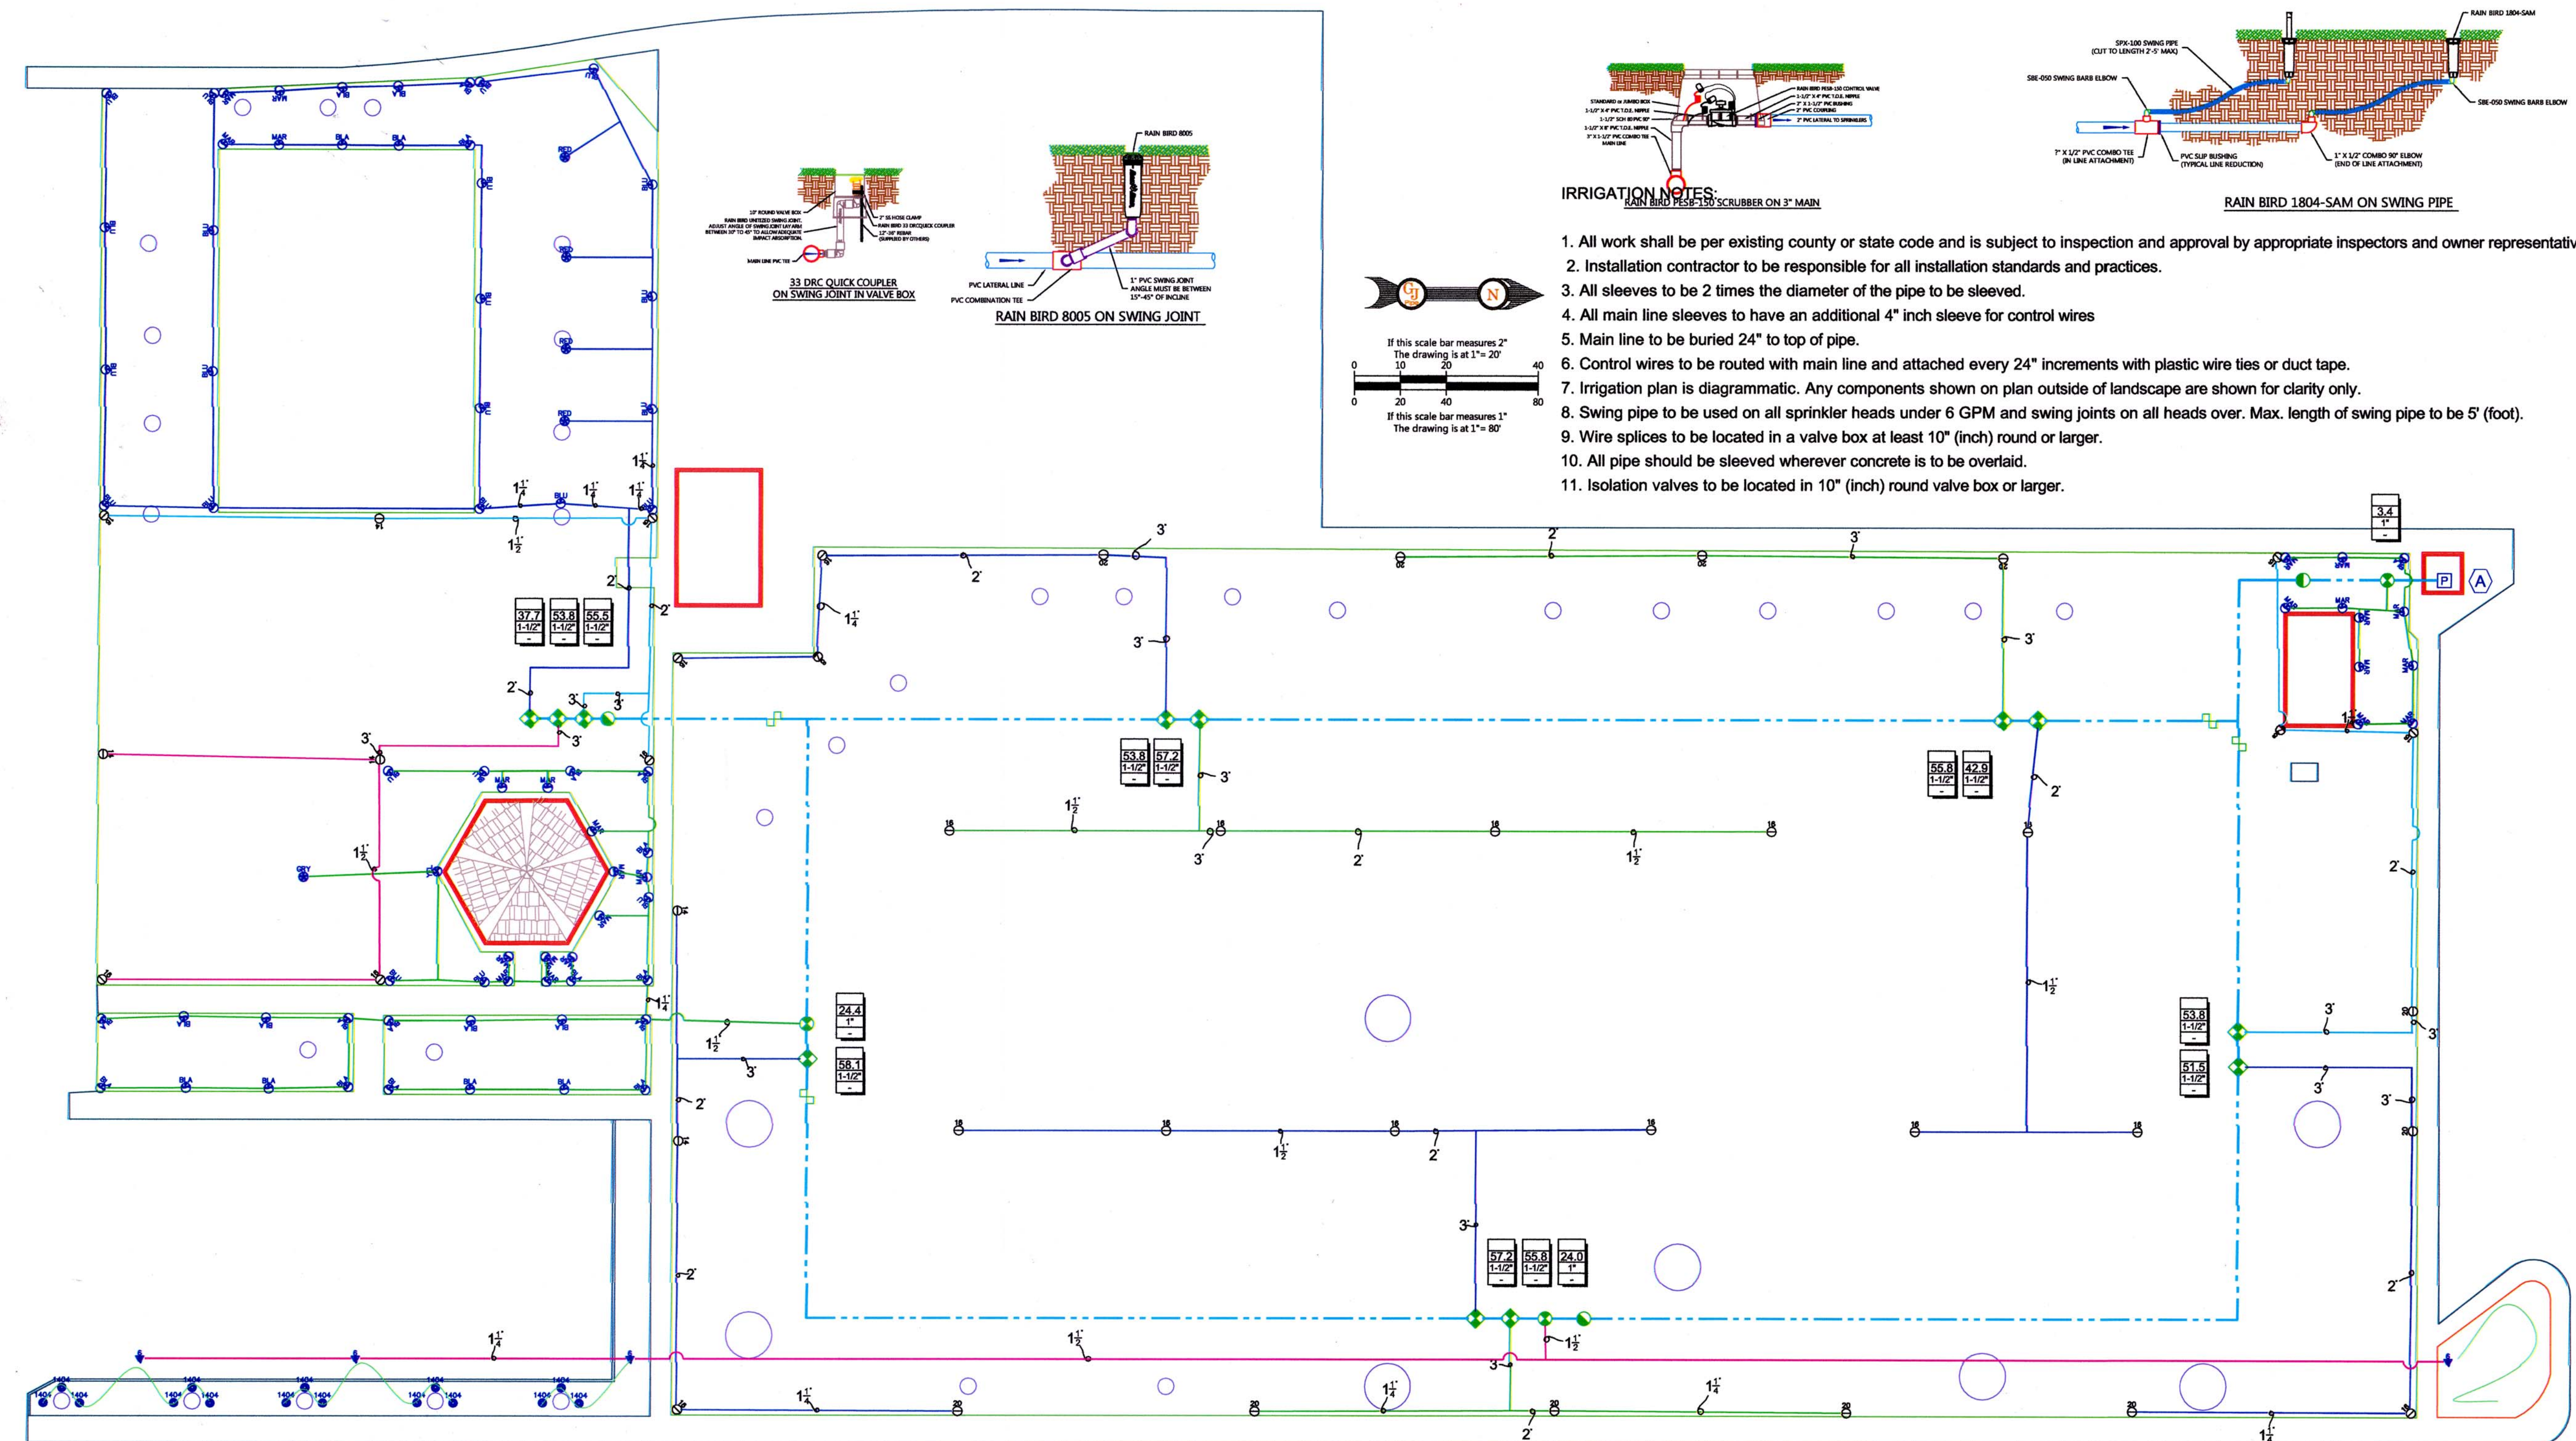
IRRIGATION NOTES:

1. All work shall be per existing county or state code and is subject to inspection and approval by appropriate inspectors and owner representativ
2. Installation contractor to be responsible for all installation standards and practices.
3. All sleeves to be 2 times the diameter of the pipe to be sleeved.
4. All main line sleeves to have an additional 4" inch sleeve for control wires
5. Main line to be buried 24" to top of pipe.
6. Control wires to be routed with main line and attached every 24" increments with plastic wire ties or duct tape.
7. Irrigation plan is diagrammatic. Any components shown on plan outside of landscape are shown for clarity only.
8. Swing pipe to be used on all sprinkler heads under 6 GPM and swing joints on all heads over. Max. length of swing pipe to be 5' (foot).
9. Wire splices to be located in a valve box at least 10" (inch) round or larger.
10. All pipe should be sleeved wherever concrete is to be overlaid.
11. Isolation valves to be located in 10" (inch) round valve box or larger.

RAIN BIRD PESB-150 SCRUBBER ON 3" MAIN

RAIN BIRD 1804-SAM ON SWING PIPE

33 DRC QUICK COUPLER ON SWING JOINT IN VALVE BOX

RAIN BIRD 8005 ON SWING JOINT

RAIN BIRD 8005
PVC LATERAL LINE
PVC COMBINATION TEE
1" PVC SWING JOINT ANGLE MUST BE BETWEEN 15°-45° OF INCLINE

RAIN BIRD 1804-SAM
SPX-100 SWING PIPE (CUT TO LENGTH 2'-5' MAX)
SBE-050 SWING BARB ELBOW
SBE-050 SWING BARB ELBOW
?" X 1/2" PVC COMBO TEE (IN LINE ATTACHMENT)
PVC SLIP BUSHING (TYPICAL LINE REDUCTION)
1" X 1/2" COMBO 90° ELBOW (END OF LINE ATTACHMENT)

If this scale bar measures 2" The drawing is at 1"= 20'
0 10 20 40
0 20 40 80
If this scale bar measures 1" The drawing is at 1"= 80'

N

| 37.7 | 53.8 | 55.5 |
|---|---|---|
| 1-1/2" | 1-1/2" | 1-1/2" |

| 53.8 | 57.2 |
|---|---|
| 1-1/2" | 1-1/2" |

| 55.8 | 42.9 |
|---|---|
| 1-1/2" | 1-1/2" |

3.4 1"
24.4 1"
58.1 1-1/2"
53.8 1-1/2"
51.5 1-1/2"

| 57.2 | 55.8 | 24.0 |
|---|---|---|
| 1-1/2" | 1-1/2" | 1" |

P
A